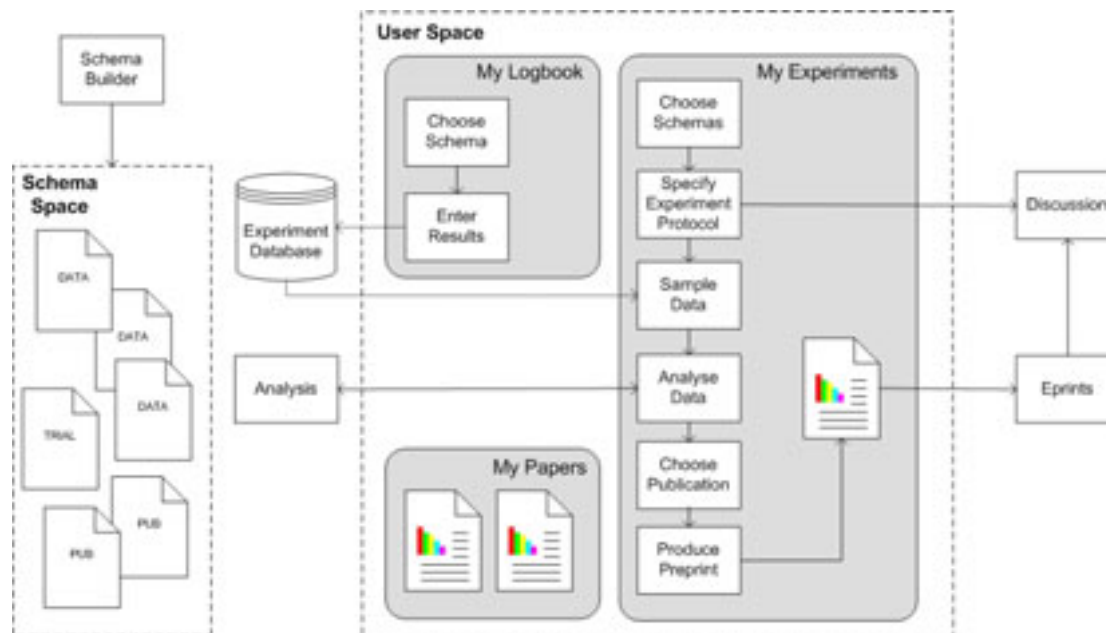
Schema Builder

Schema Space

DATA

DATA

DATA

TRIAL

PUB

PUB

Experiment Database

Analysis

User Space

My Logbook

Choose Schema

Enter Results

My Papers

My Experiments

Choose Schemas

Specify Experiment Protocol

Sample Data

Analyse Data

Choose Publication

Produce Preprint

Discussion

Eprints